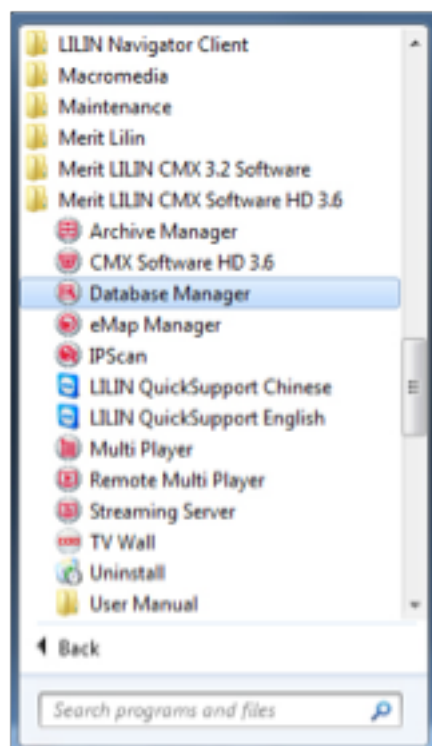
LILIN Navigator Client
Macromedia
Maintenance
Merit Lilin
Merit LILIN CMX 3.2 Software
Merit LILIN CMX Software HD 3.6
Archive Manager
CMX Software HD 3.6
Database Manager
eMap Manager
IPScan
LILIN QuickSupport Chinese
LILIN QuickSupport English
Multi Player
Remote Multi Player
Streaming Server
TV Wall
Uninstall
User Manual
Back
Search programs and files